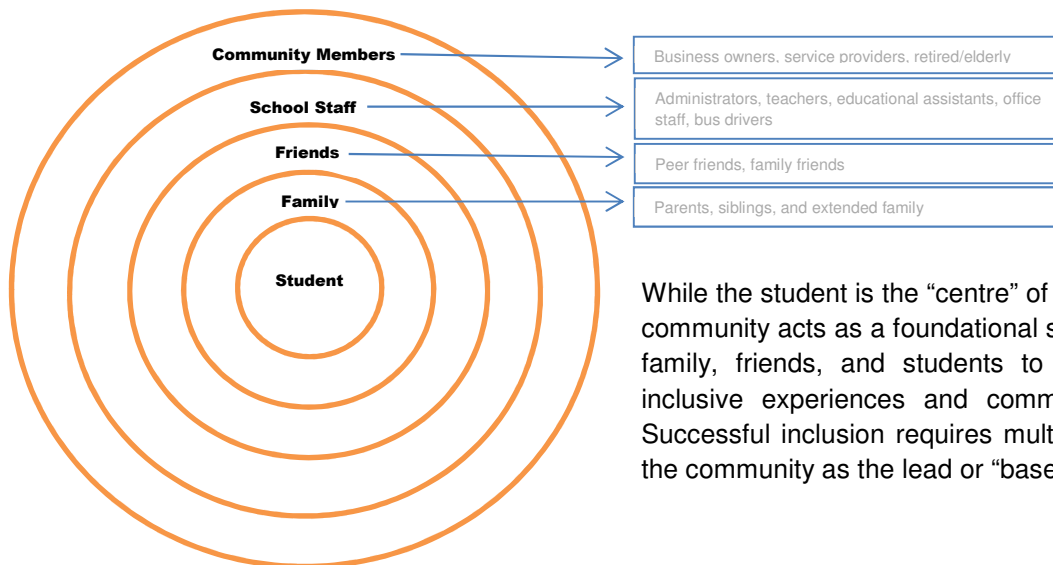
Community Members

School Staff

Friends

Family

Student

Business owners, service providers, retired/elderly

Administrators, teachers, educational assistants, office staff, bus drivers

Peer friends, family friends

Parents, siblings, and extended family

While the student is the “centre” of community acts as a foundational s family, friends, and students to inclusive experiences and comm Successful inclusion requires mult the community as the lead or “base